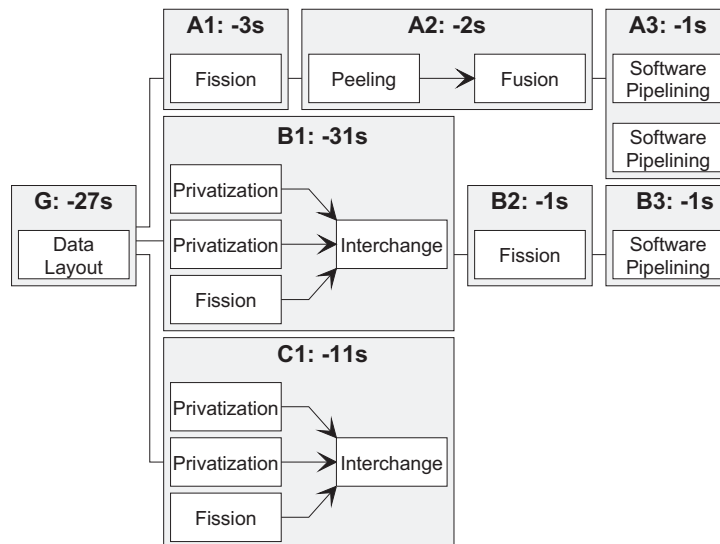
A1: -3s

Fission

A2: -2s

Peeling

Fusion

A3: -1s

Software Pipelining

Software Pipelining

G: -27s

Data Layout

B1: -31s

Privatization

Privatization

Fission

Interchange

B2: -1s

Fission

B3: -1s

Software Pipelining

C1: -11s

Privatization

Privatization

Fission

Interchange